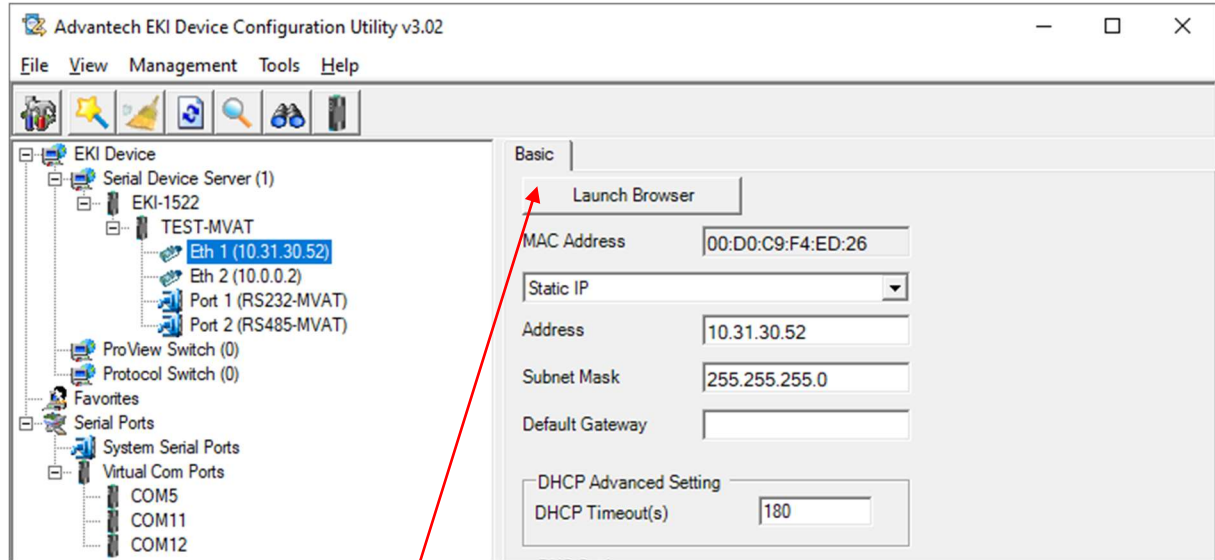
Advantech EKI Device Configuration Utility v3.02

File View Management Tools Help

EKI Device
Serial Device Server (1)
EKI-1522
TEST-MVAT
Eth 1 (10.31.30.52)
Eth 2 (10.0.0.2)
Port 1 (RS232-MVAT)
Port 2 (RS485-MVAT)
ProView Switch (0)
Protocol Switch (0)
Favorites
Serial Ports
System Serial Ports
Virtual Com Ports
COM5
COM11
COM12

Basic

Launch Browser

MAC Address 00:D0:C9:F4:ED:26

Static IP

Address 10.31.30.52

Subnet Mask 255.255.255.0

Default Gateway

DHCP Advanced Setting

DHCP Timeout(s) 180